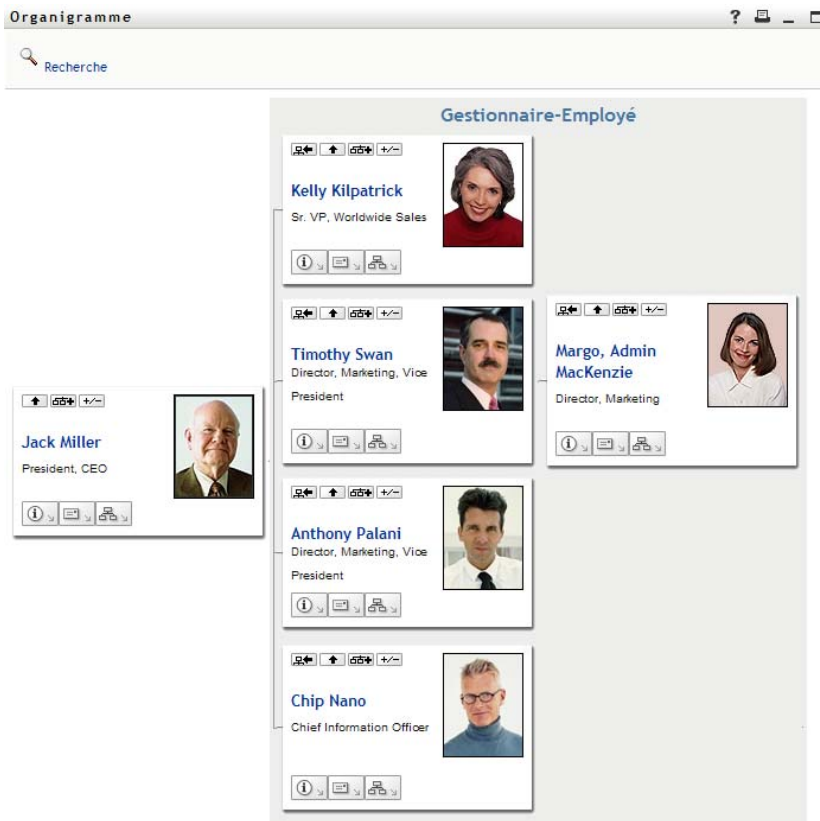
Organigramme

? _

Recherche

Gestionnaire-Employé

+/−

Kelly Kilpatrick

Sr. VP, Worldwide Sales

+/−

Timothy Swan

Director, Marketing, Vice President

+/−

Margo, Admin MacKenzie

Director, Marketing

+/−

Jack Miller

President, CEO

+/−

Anthony Palani

Director, Marketing, Vice President

+/−

Chip Nano

Chief Information Officer